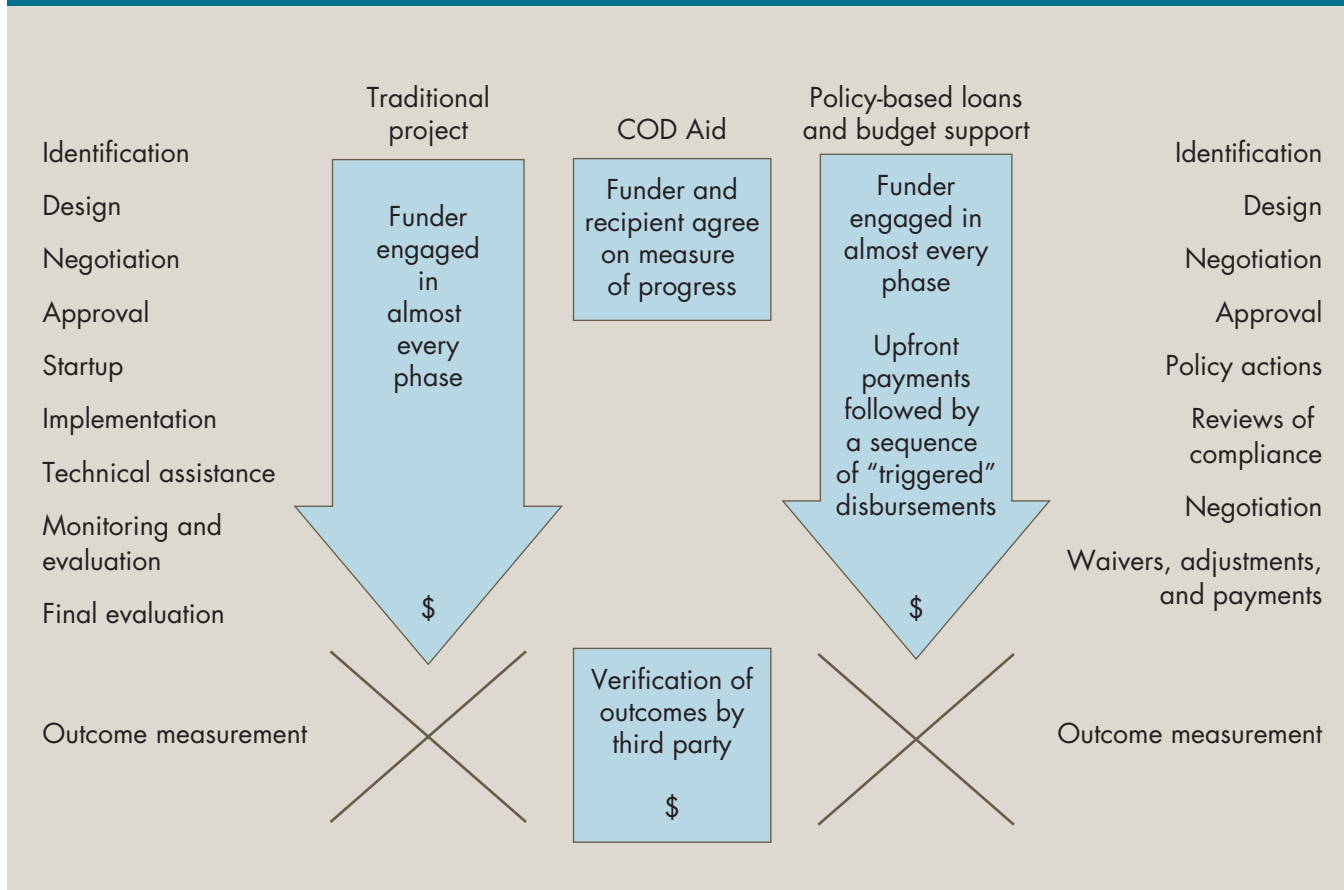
Traditional project

COD Aid

Policy-based loans and budget support

Identification

Design

Negotiation

Approval

Startup

Implementation

Technical assistance

Monitoring and evaluation

Final evaluation

Funder engaged in almost every phase

$

Funder and recipient agree on measure of progress

Funder engaged in almost every phase

Upfront payments followed by a sequence of "triggered" disbursements

$

Identification

Design

Negotiation

Approval

Policy actions

Reviews of compliance

Negotiation

Waivers, adjustments, and payments

Outcome measurement

Verification of outcomes by third party

$

Outcome measurement